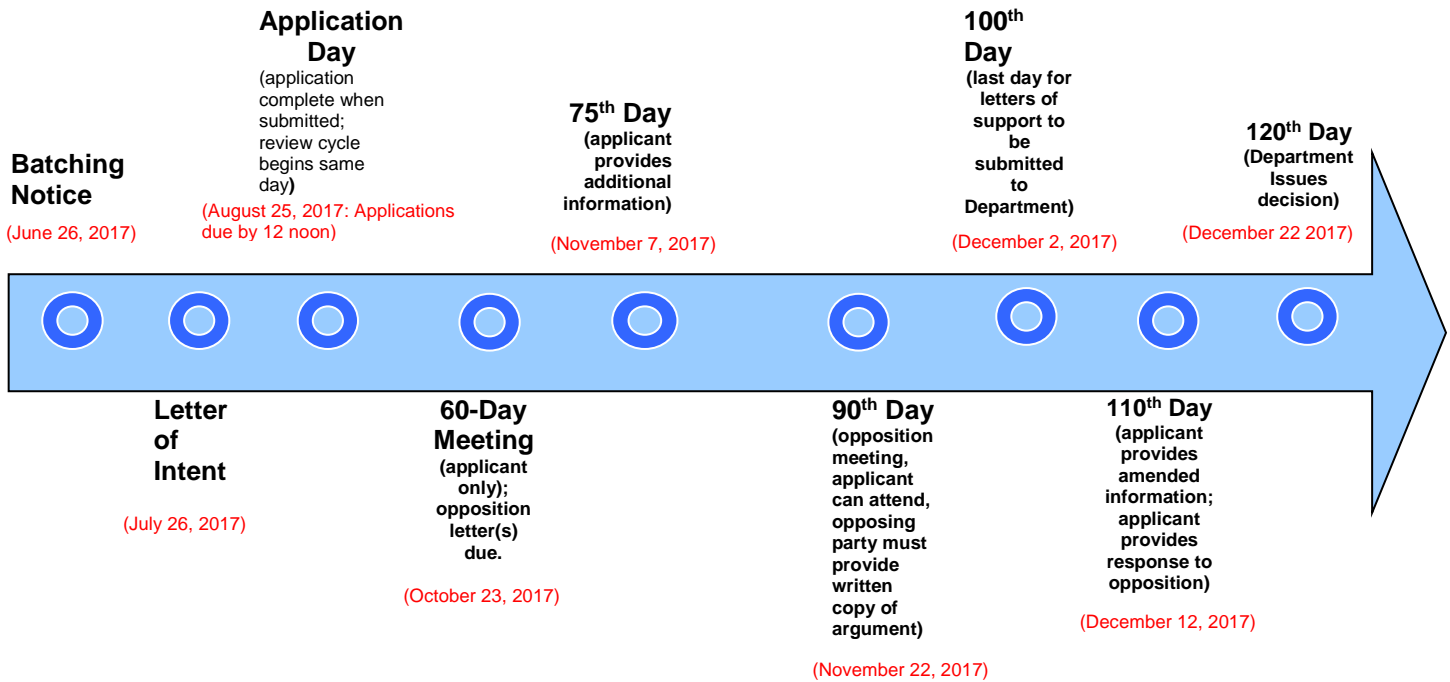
Batching Notice
(June 26, 2017)

Application Day
(application complete when submitted; review cycle begins same day)
(August 25, 2017: Applications due by 12 noon)

75$^{th}$ Day
(applicant provides additional information)
(November 7, 2017)

100$^{th}$ Day
(last day for letters of support to be submitted to Department)
(December 2, 2017)

120$^{th}$ Day
(Department Issues decision)
(December 22 2017)

Letter of Intent
(July 26, 2017)

60-Day Meeting
(applicant only); opposition letter(s) due.
(October 23, 2017)

90$^{th}$ Day
(opposition meeting, applicant can attend, opposing party must provide written copy of argument)
(November 22, 2017)

110$^{th}$ Day
(applicant provides amended information; applicant provides response to opposition)
(December 12, 2017)